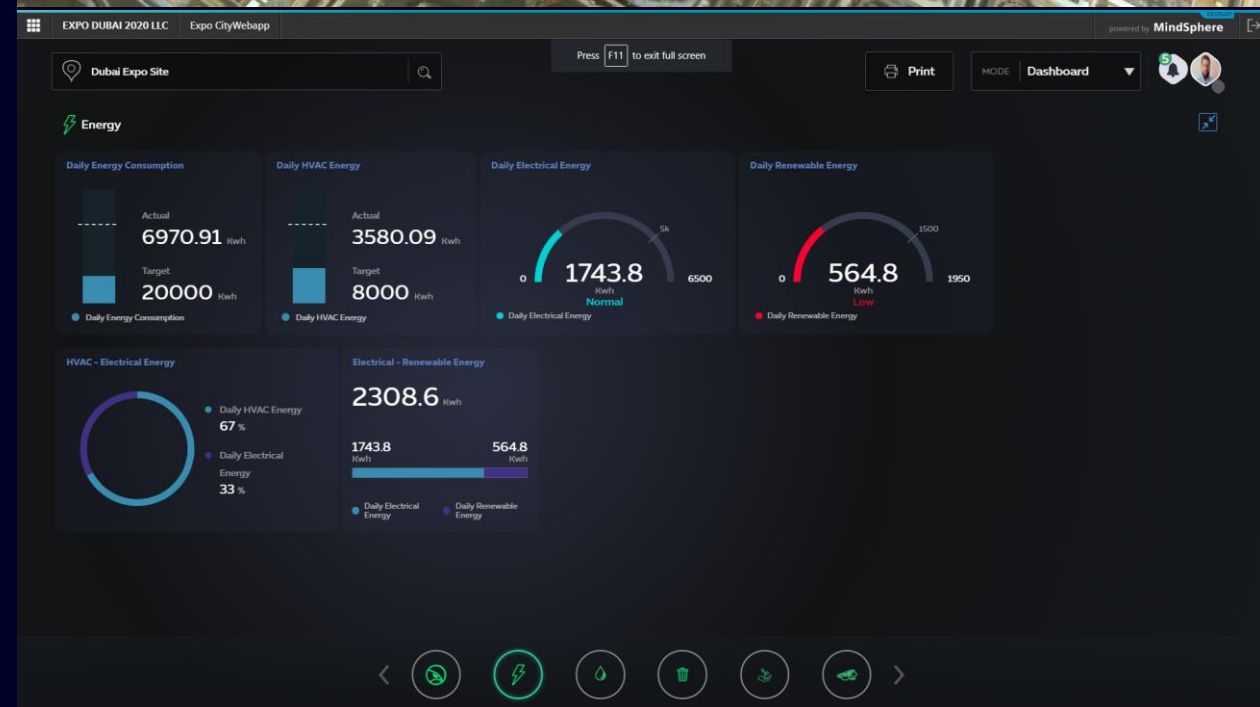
EXPO DUBAI 2020 LLC Expo CityWebapp

powered by MindSphere

Press F11 to exit full screen

Dubai Expo Site

Print

MODE Dashboard

5

Energy

Daily Energy Consumption

Actual
6970.91 Kwh

Target
20000 Kwh

Daily Energy Consumption

Daily HVAC Energy

Actual
3580.09 Kwh

Target
8000 Kwh

Daily HVAC Energy

Daily Electrical Energy

0
5k
1743.8
Kwh
Normal
6500

Daily Electrical Energy

Daily Renewable Energy

0
1500
564.8
Kwh
Low
1950

Daily Renewable Energy

HVAC - Electrical Energy

Daily HVAC Energy
67 %

Daily Electrical Energy
33 %

Electrical - Renewable Energy

2308.6 Kwh

1743.8
Kwh

564.8
Kwh

Daily Electrical Energy

Daily Renewable Energy